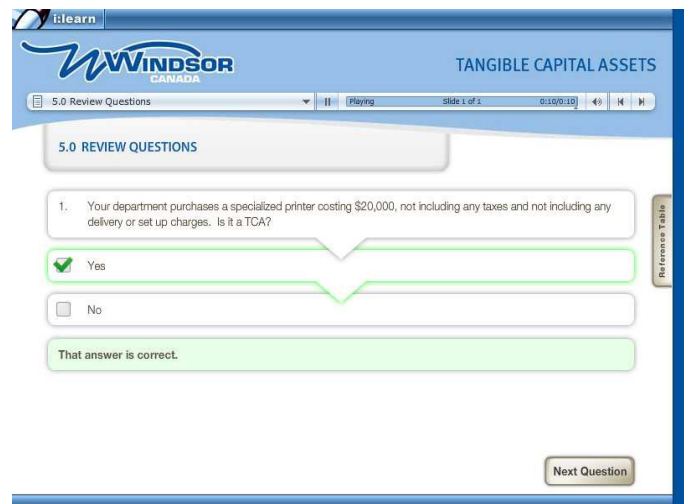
i:learn

WINDSOR CANADA

TANGIBLE CAPITAL ASSETS

5.0 Review Questions

Playing

Slide 1 of 1

0:10/0:10

5.0 REVIEW QUESTIONS

1. Your department purchases a specialized printer costing $20,000, not including any taxes and not including any delivery or set up charges. Is it a TCA?

Yes

No

That answer is correct.

Reference Table

Next Question